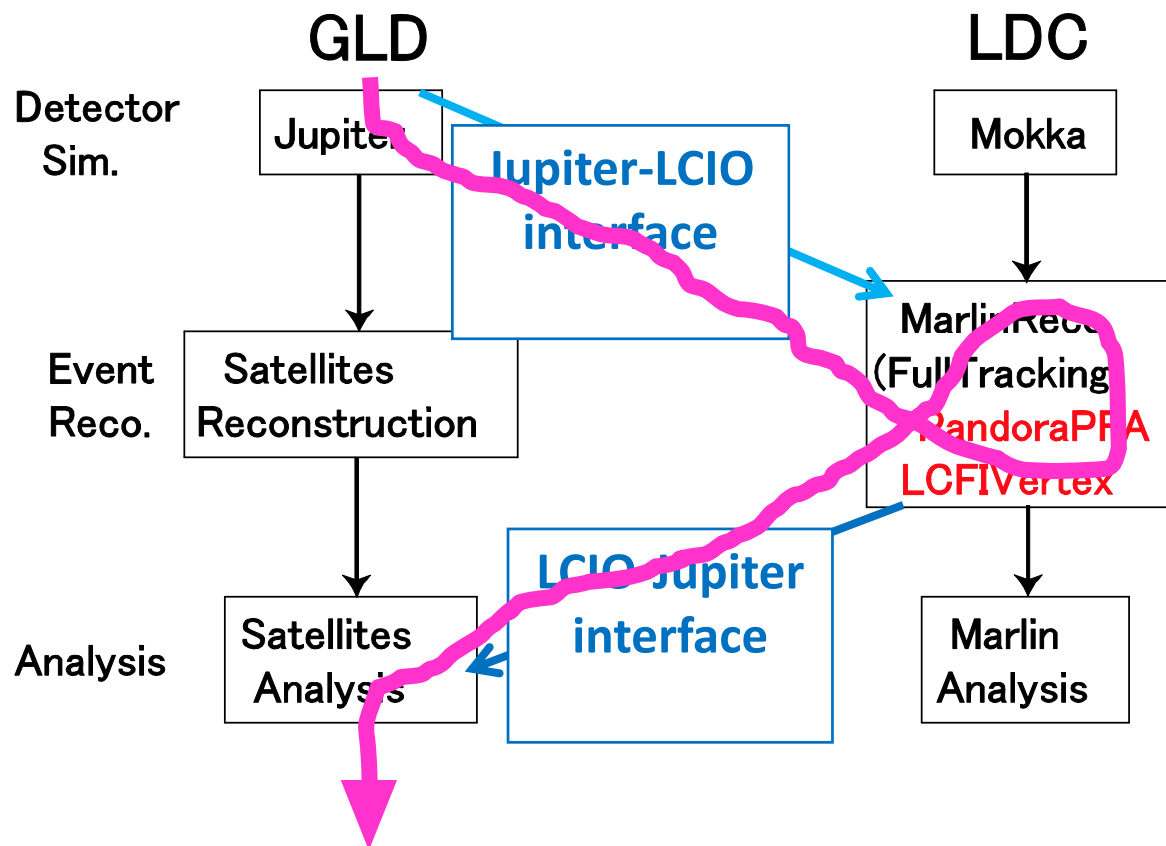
GLD

LDC

Detector Sim.

Jupiter

Jupiter-LCIO interface

Mokka

MarlinReco (FullTracking PandoraPFA LCFIVertex

Event Reco.

Satellites Reconstruction

LCIO-Jupiter interface

Analysis

Satellites Analysis

Marlin Analysis